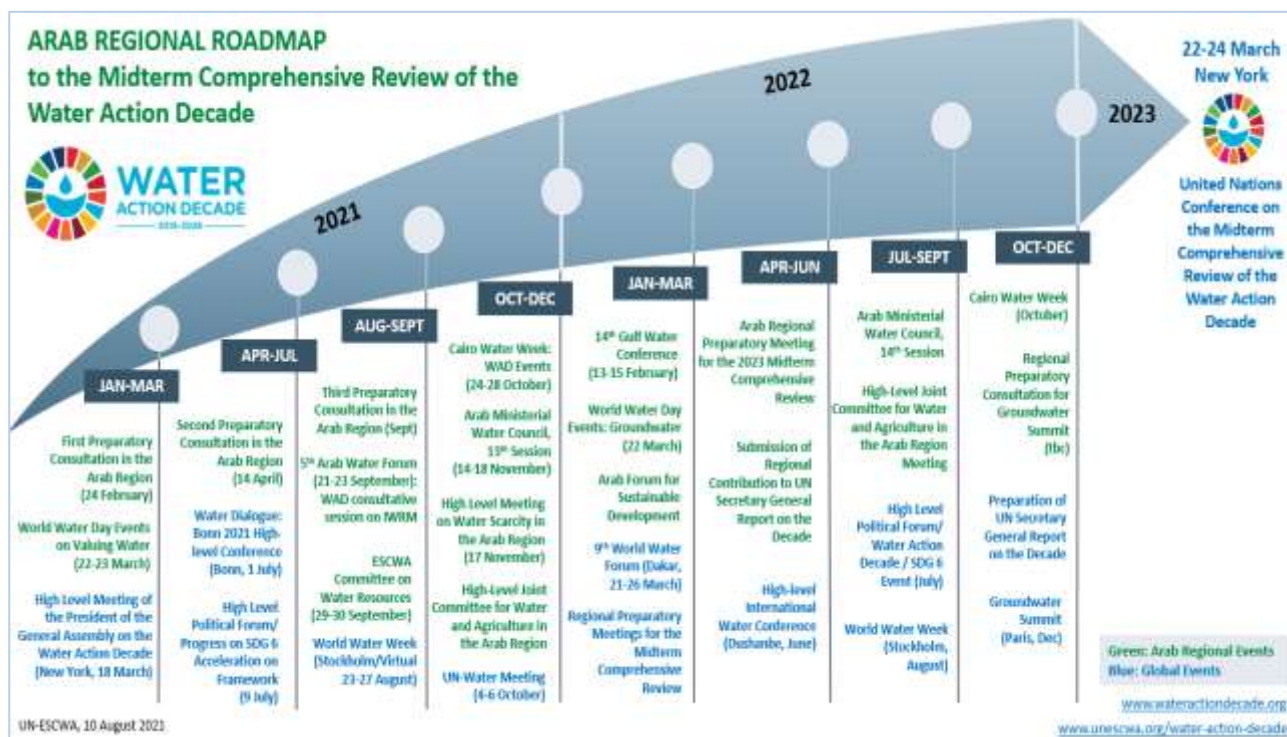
ARAB REGIONAL ROADMAP
to the Midterm Comprehensive Review of the Water Action Decade

WATER ACTION DECADE 2018-2028

2021

2022

2023

22-24 March New York

United Nations Conference on the Midterm Comprehensive Review of the Water Action Decade

JAN-MAR

First Preparatory Consultation in the Arab Region (24 February)

World Water Day Events on Valuing Water (22-23 March)

High Level Meeting of the President of the General Assembly on the Water Action Decade (New York, 18 March)

APR-JUL

Second Preparatory Consultation in the Arab Region (14 April)

Water Dialogue: Bonn 2021 High-level Conference (Bonn, 1 July)

High Level Political Forum/ Progress on SDG 6 Acceleration on Framework (9 July)

AUG-SEPT

Third Preparatory Consultation in the Arab Region (Sept)

5th Arab Water Forum (21-23 September): WAD consultative session on IWRM

ESCWA Committee on Water Resources (29-30 September)

World Water Week (Stockholm/Virtual 23-27 August)

OCT-DEC

Cairo Water Week: WAD Events (24-28 October)

Arab Ministerial Water Council, 13th Session (14-18 November)

High Level Meeting on Water Scarcity in the Arab Region (17 November)

High-Level Joint Committee for Water and Agriculture in the Arab Region

UN-Water Meeting (4-6 October)

JAN-MAR

14th Gulf Water Conference (13-15 February)

World Water Day Events: Groundwater (22 March)

Arab Forum for Sustainable Development

9th World Water Forum (Dakar, 21-26 March)

Regional Preparatory Meetings for the Midterm Comprehensive Review

APR-JUN

Arab Regional Preparatory Meeting for the 2023 Midterm Comprehensive Review

Submission of Regional Contribution to UN Secretary General Report on the Decade

High-level International Water Conference (Dushanbe, June)

JUL-SEPT

Arab Ministerial Water Council, 14th Session

High-Level Joint Committee for Water and Agriculture in the Arab Region Meeting

High Level Political Forum/ Water Action Decade / SDG 6 Event (July)

World Water Week (Stockholm, August)

OCT-DEC

Cairo Water Week (October)

Regional Preparatory Consultation for Groundwater Summit (tbc)

Preparation of UN Secretary General Report on the Decade

Groundwater Summit (Paris, Dec)

Green: Arab Regional Events
Blue: Global Events

www.wateractiondecade.org
www.unescwa.org/water-action-decade

UN-ESCWA, 10 August 2021